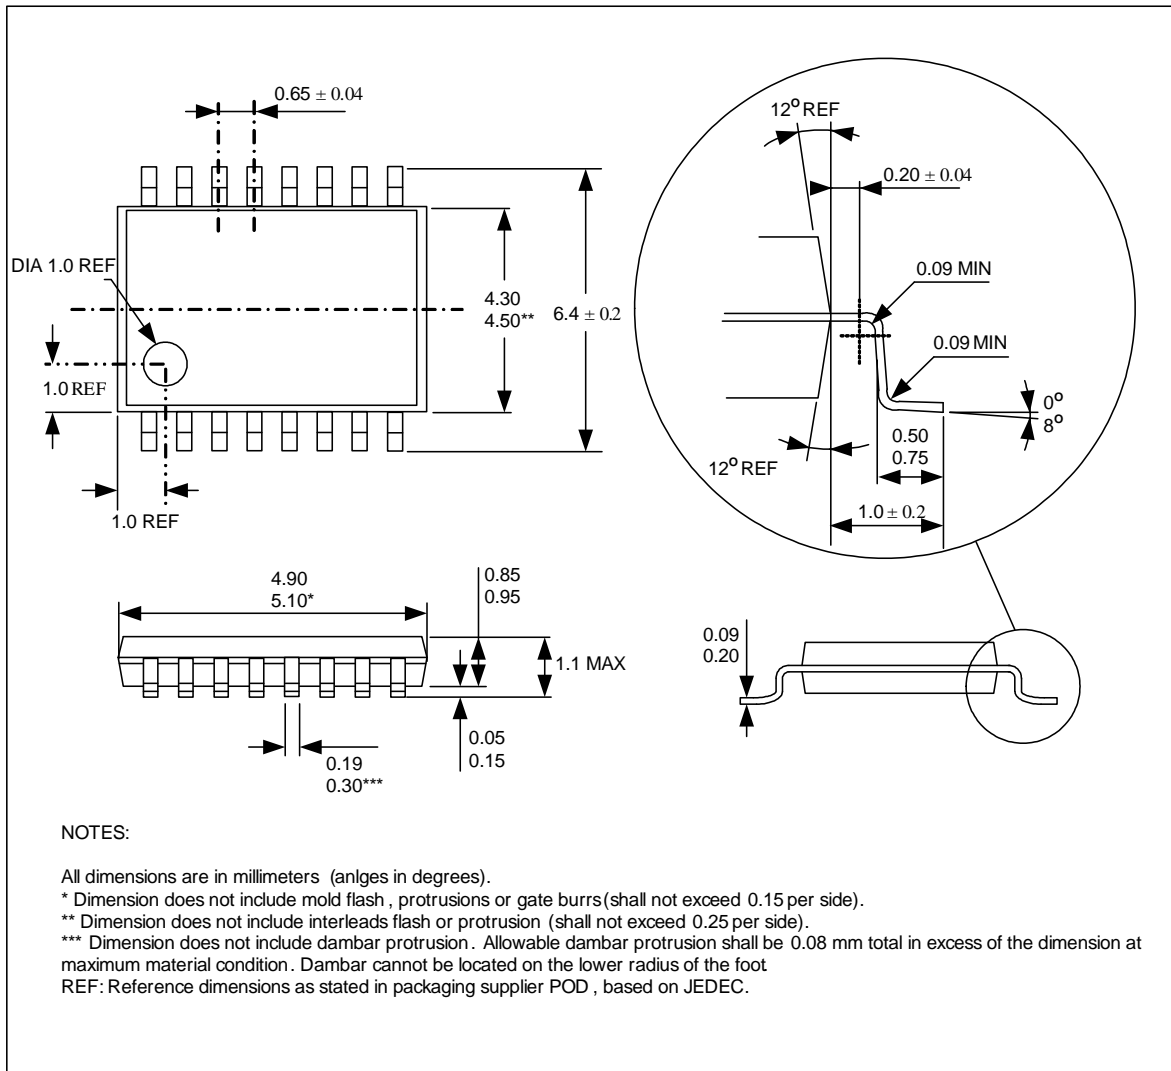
0.65 $\pm$ 0.04

DIA 1.0 REF

4.30
4.50**

6.4 $\pm$ 0.2

1.0 REF

1.0 REF

12$^{o}$ REF

0.20 $\pm$ 0.04

0.09 MIN

0.09 MIN

0$^{o}$
8$^{o}$

0.50
0.75

12$^{o}$ REF

1.0 $\pm$ 0.2

4.90
5.10*

0.85
0.95

1.1 MAX

0.19
0.30***

0.05
0.15

0.09
0.20

NOTES:

All dimensions are in millimeters (anlges in degrees).
* Dimension does not include mold flash , protrusions or gate burrs (shall not exceed 0.15 per side).
** Dimension does not include interleads flash or protrusion (shall not exceed 0.25 per side).
*** Dimension does not include dambar protrusion. Allowable dambar protrusion shall be 0.08 mm total in excess of the dimension at maximum material condition. Dambar cannot be located on the lower radius of the foot
REF: Reference dimensions as stated in packaging supplier POD , based on JEDEC.